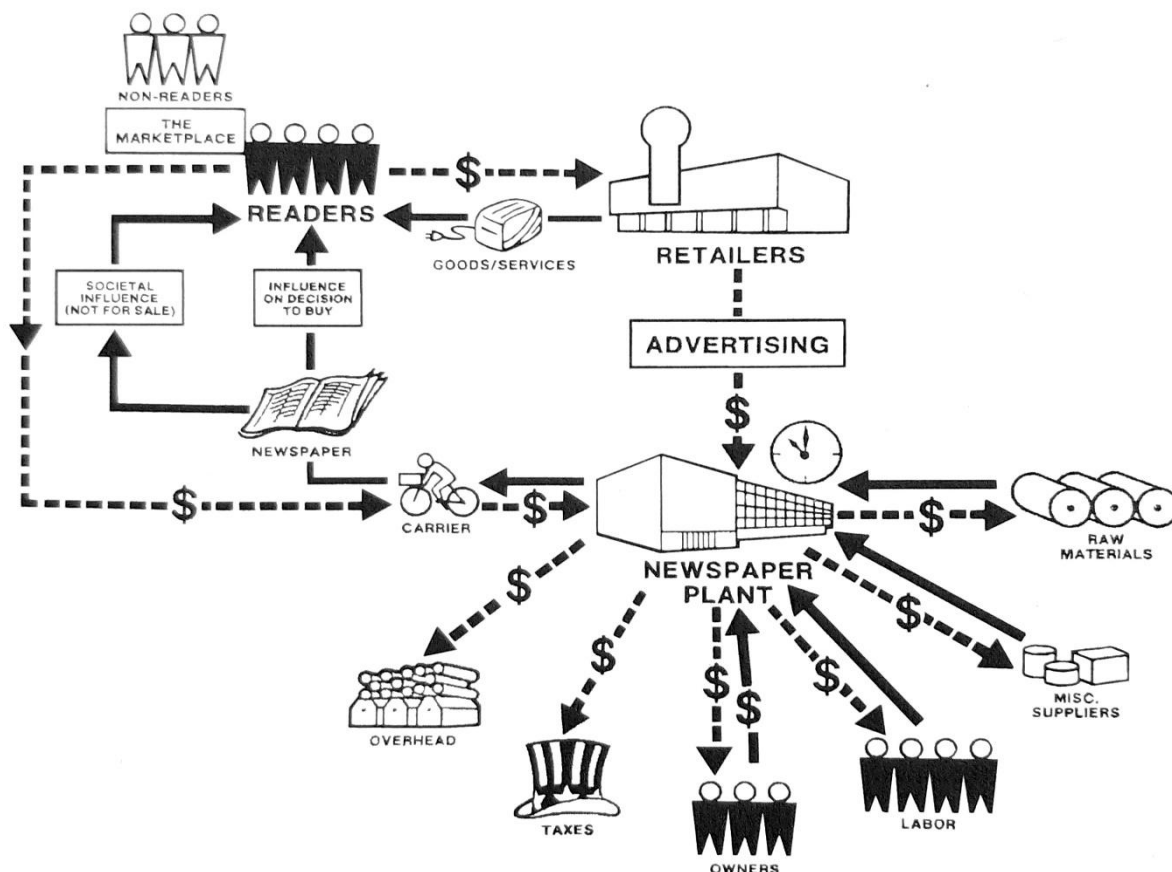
NON-READERS

THE MARKETPLACE

$

READERS

GOODS/SERVICES

RETAILERS

SOCIETAL INFLUENCE (NOT FOR SALE)

INFLUENCE ON DECISION TO BUY

ADVERTISING

$

NEWSPAPER

$

CARRIER

$

$

RAW MATERIALS

NEWSPAPER PLANT

$

$

$

$

$

$

OVERHEAD

TAXES

OWNERS

LABOR

MISC. SUPPLIERS